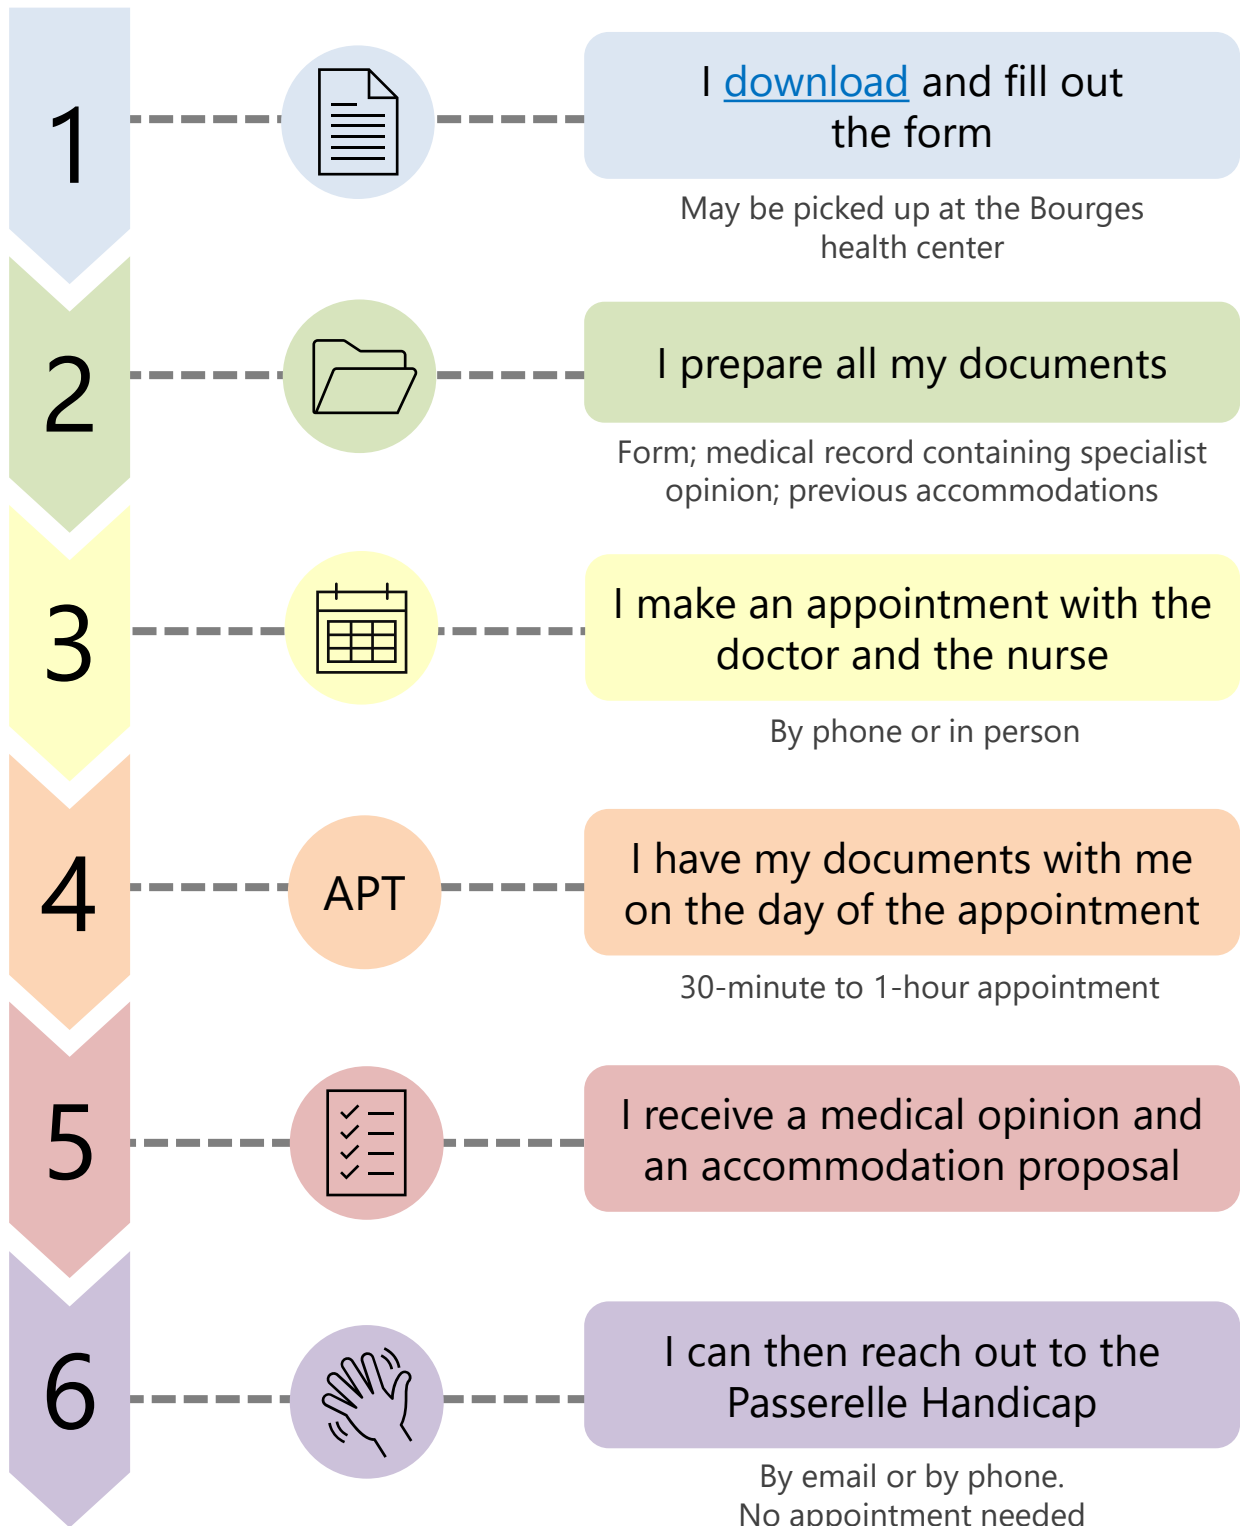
1

I download and fill out the form

May be picked up at the Bourges health center

2

I prepare all my documents

Form; medical record containing specialist opinion; previous accommodations

3

I make an appointment with the doctor and the nurse

By phone or in person

4

APT

I have my documents with me on the day of the appointment

30-minute to 1-hour appointment

5

I receive a medical opinion and an accommodation proposal

6

I can then reach out to the Passerelle Handicap

By email or by phone.
No appointment needed